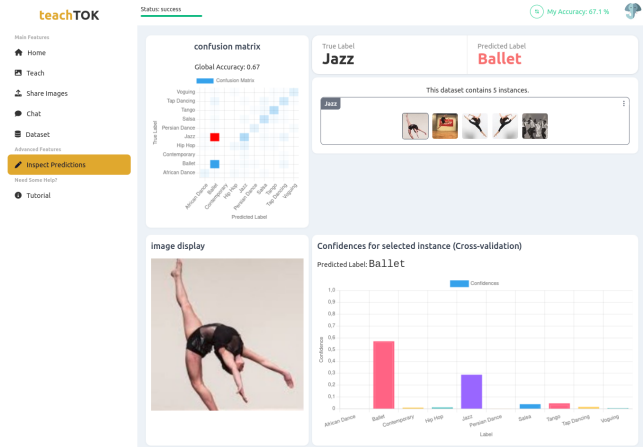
teachTOK

Status: success

My Accuracy: 67.1 %

Main Features
Home
Teach
Share Images
Chat
Dataset
Advanced Features
Inspect Predictions
Need Some Help?
Tutorial

confusion matrix

Global Accuracy: 0.67

Confusion Matrix

Voguing
Tap Dancing
Tango
Salsa
Persian Dance
Jazz
Hip Hop
Contemporary
Ballet
African Dance

True Label

African Dance
Ballet
Contemporary
Hip Hop
Jazz
Persian Dance
Salsa
Tango
Tap Dancing
Voguing

Predicted Label

True Label
Jazz

Predicted Label
Ballet

This dataset contains 5 instances.

Jazz

image display

Confidences for selected instance (Cross-validation)

Predicted Label: Ballet

Confidences

1,0
0,9
0,8
0,7
0,6
0,5
0,4
0,3
0,2
0,1
0

Confidence

African Dance
Ballet
Contemporary
Hip Hop
Jazz
Persian Dance
Salsa
Tango
Tap Dancing
Voguing

Label